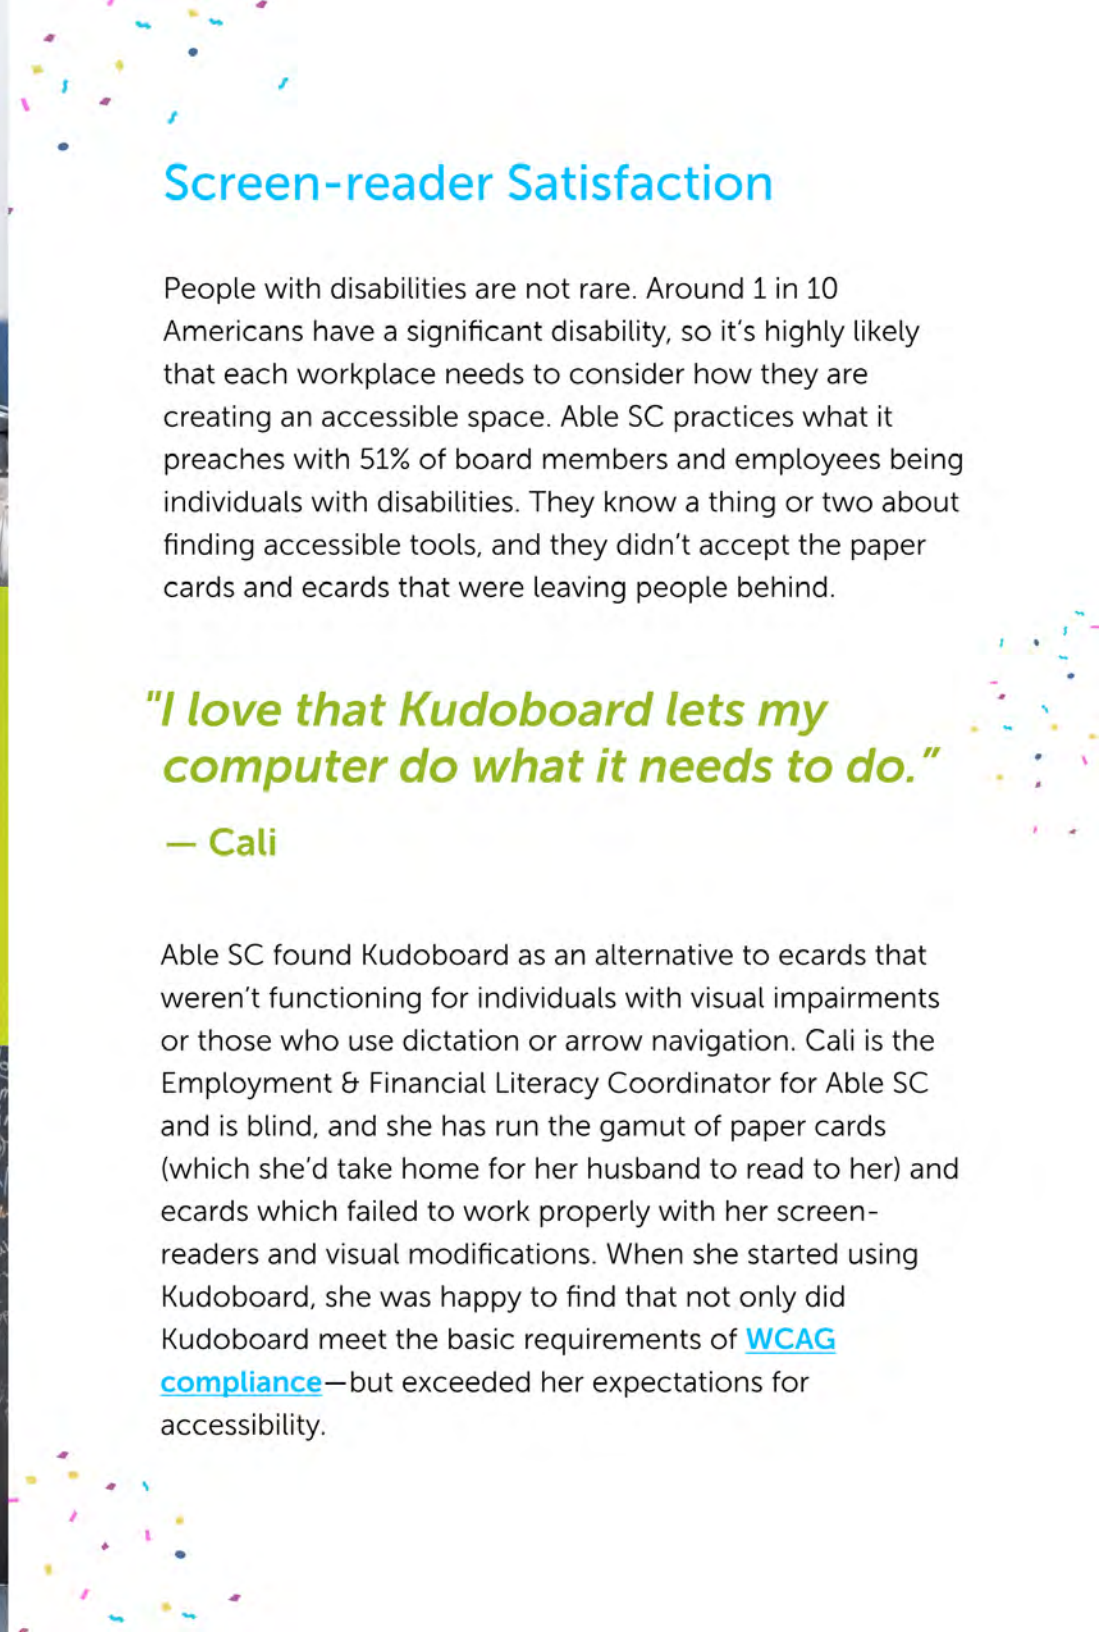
Screen-reader Satisfaction

People with disabilities are not rare. Around 1 in 10 Americans have a significant disability, so it's highly likely that each workplace needs to consider how they are creating an accessible space. Able SC practices what it preaches with 51% of board members and employees being individuals with disabilities. They know a thing or two about finding accessible tools, and they didn't accept the paper cards and ecards that were leaving people behind.

"I love that Kudoboard lets my computer do what it needs to do."

— Cali

Able SC found Kudoboard as an alternative to ecards that weren't functioning for individuals with visual impairments or those who use dictation or arrow navigation. Cali is the Employment & Financial Literacy Coordinator for Able SC and is blind, and she has run the gamut of paper cards (which she'd take home for her husband to read to her) and ecards which failed to work properly with her screen-readers and visual modifications. When she started using Kudoboard, she was happy to find that not only did Kudoboard meet the basic requirements of WCAG compliance—but exceeded her expectations for accessibility.